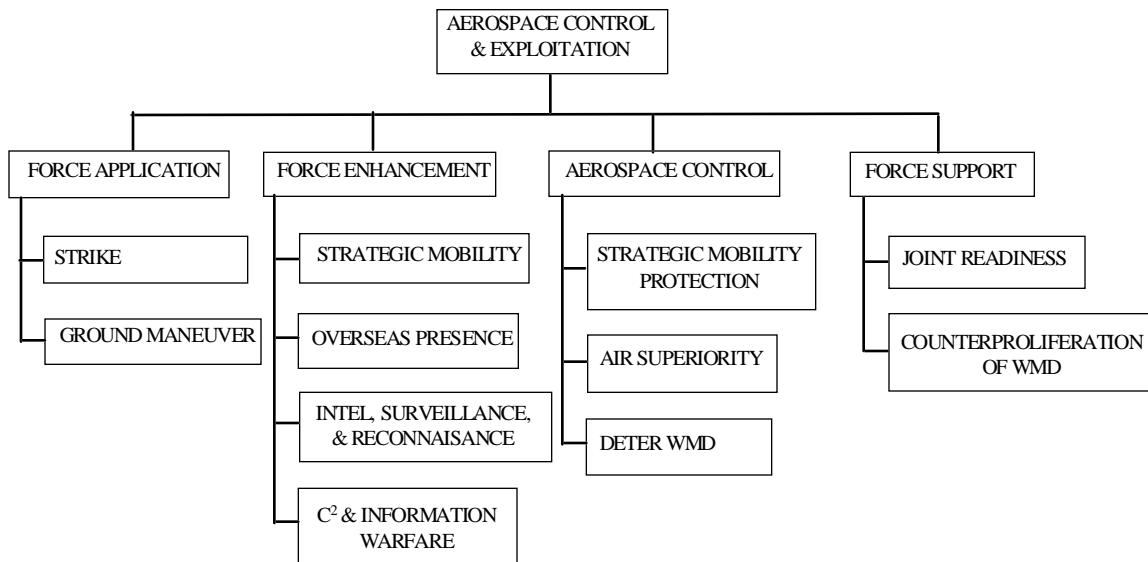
AEROSPACE CONTROL & EXPLOITATION

FORCE APPLICATION

STRIKE

GROUND MANEUVER

FORCE ENHANCEMENT

STRATEGIC MOBILITY

OVERSEAS PRESENCE

INTEL, SURVEILLANCE, & RECONNAISANCE

$C^2$ & INFORMATION WARFARE

AEROSPACE CONTROL

STRATEGIC MOBILITY PROTECTION

AIR SUPERIORITY

DETER WMD

FORCE SUPPORT

JOINT READINESS

COUNTERPROLIFERATION OF WMD